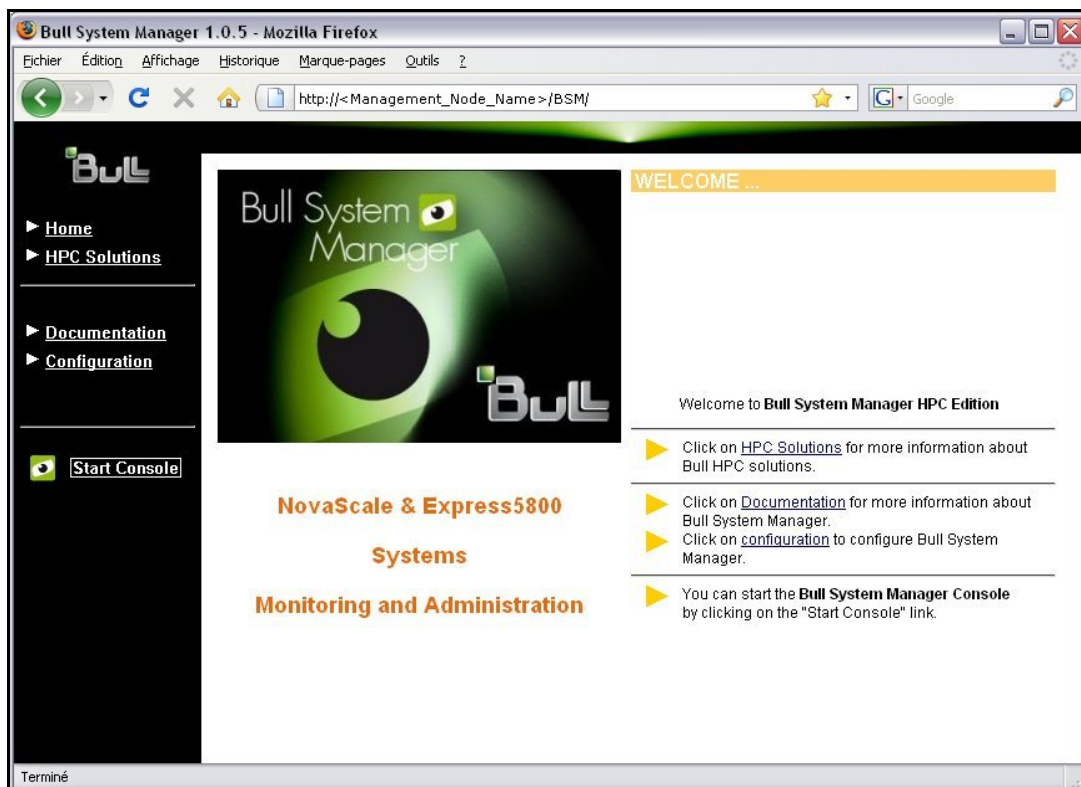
Bull System Manager 1.0.5 - Mozilla Firefox

Fichier Édition Affichage Historique Marque-pages Outils ?

http://<Management_Node_Name>/BSM/

Google

Bull

Home
HPC Solutions

Documentation
Configuration

Start Console

Bull System Manager

Bull

WELCOME ...

Welcome to Bull System Manager HPC Edition

Click on HPC Solutions for more information about Bull HPC solutions.

Click on Documentation for more information about Bull System Manager.

Click on configuration to configure Bull System Manager.

You can start the Bull System Manager Console by clicking on the "Start Console" link.

NovaScale & Express5800

Systems

Monitoring and Administration

Terminé